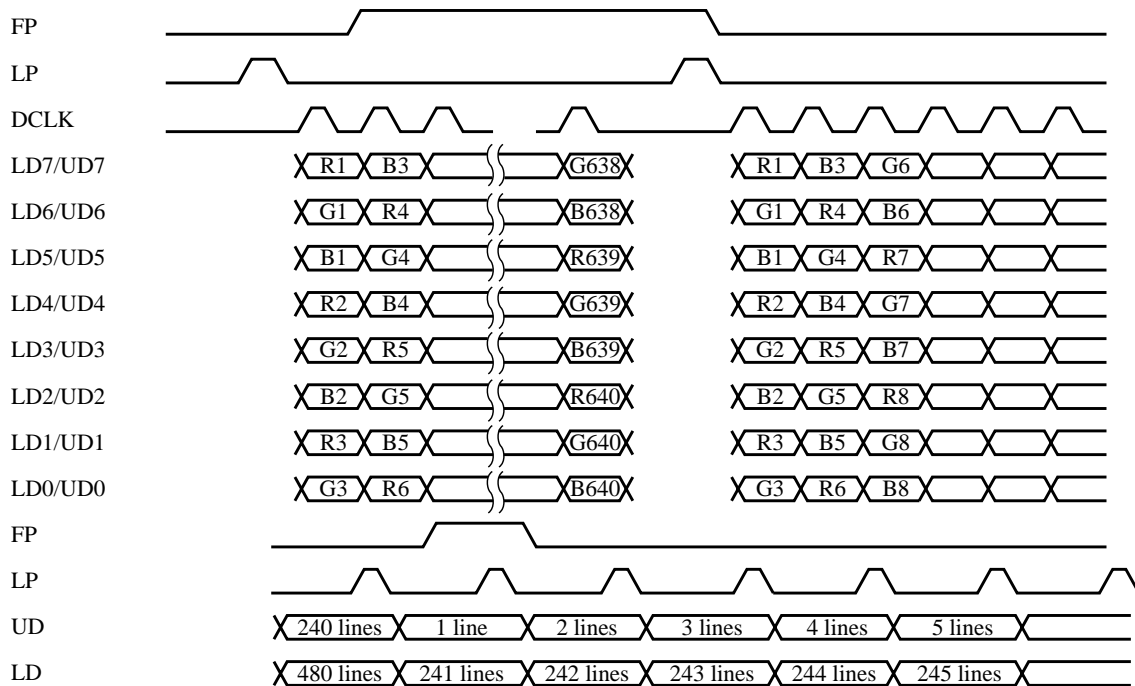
FP
LP
DCLK
LD7/UD7 R1 B3 G638 R1 B3 G6
LD6/UD6 G1 R4 B638 G1 R4 B6
LD5/UD5 B1 G4 R639 B1 G4 R7
LD4/UD4 R2 B4 G639 R2 B4 G7
LD3/UD3 G2 R5 B639 G2 R5 B7
LD2/UD2 B2 G5 R640 B2 G5 R8
LD1/UD1 R3 B5 G640 R3 B5 G8
LD0/UD0 G3 R6 B640 G3 R6 B8
FP
LP
UD 240 lines 1 line 2 lines 3 lines 4 lines 5 lines
LD 480 lines 241 lines 242 lines 243 lines 244 lines 245 lines